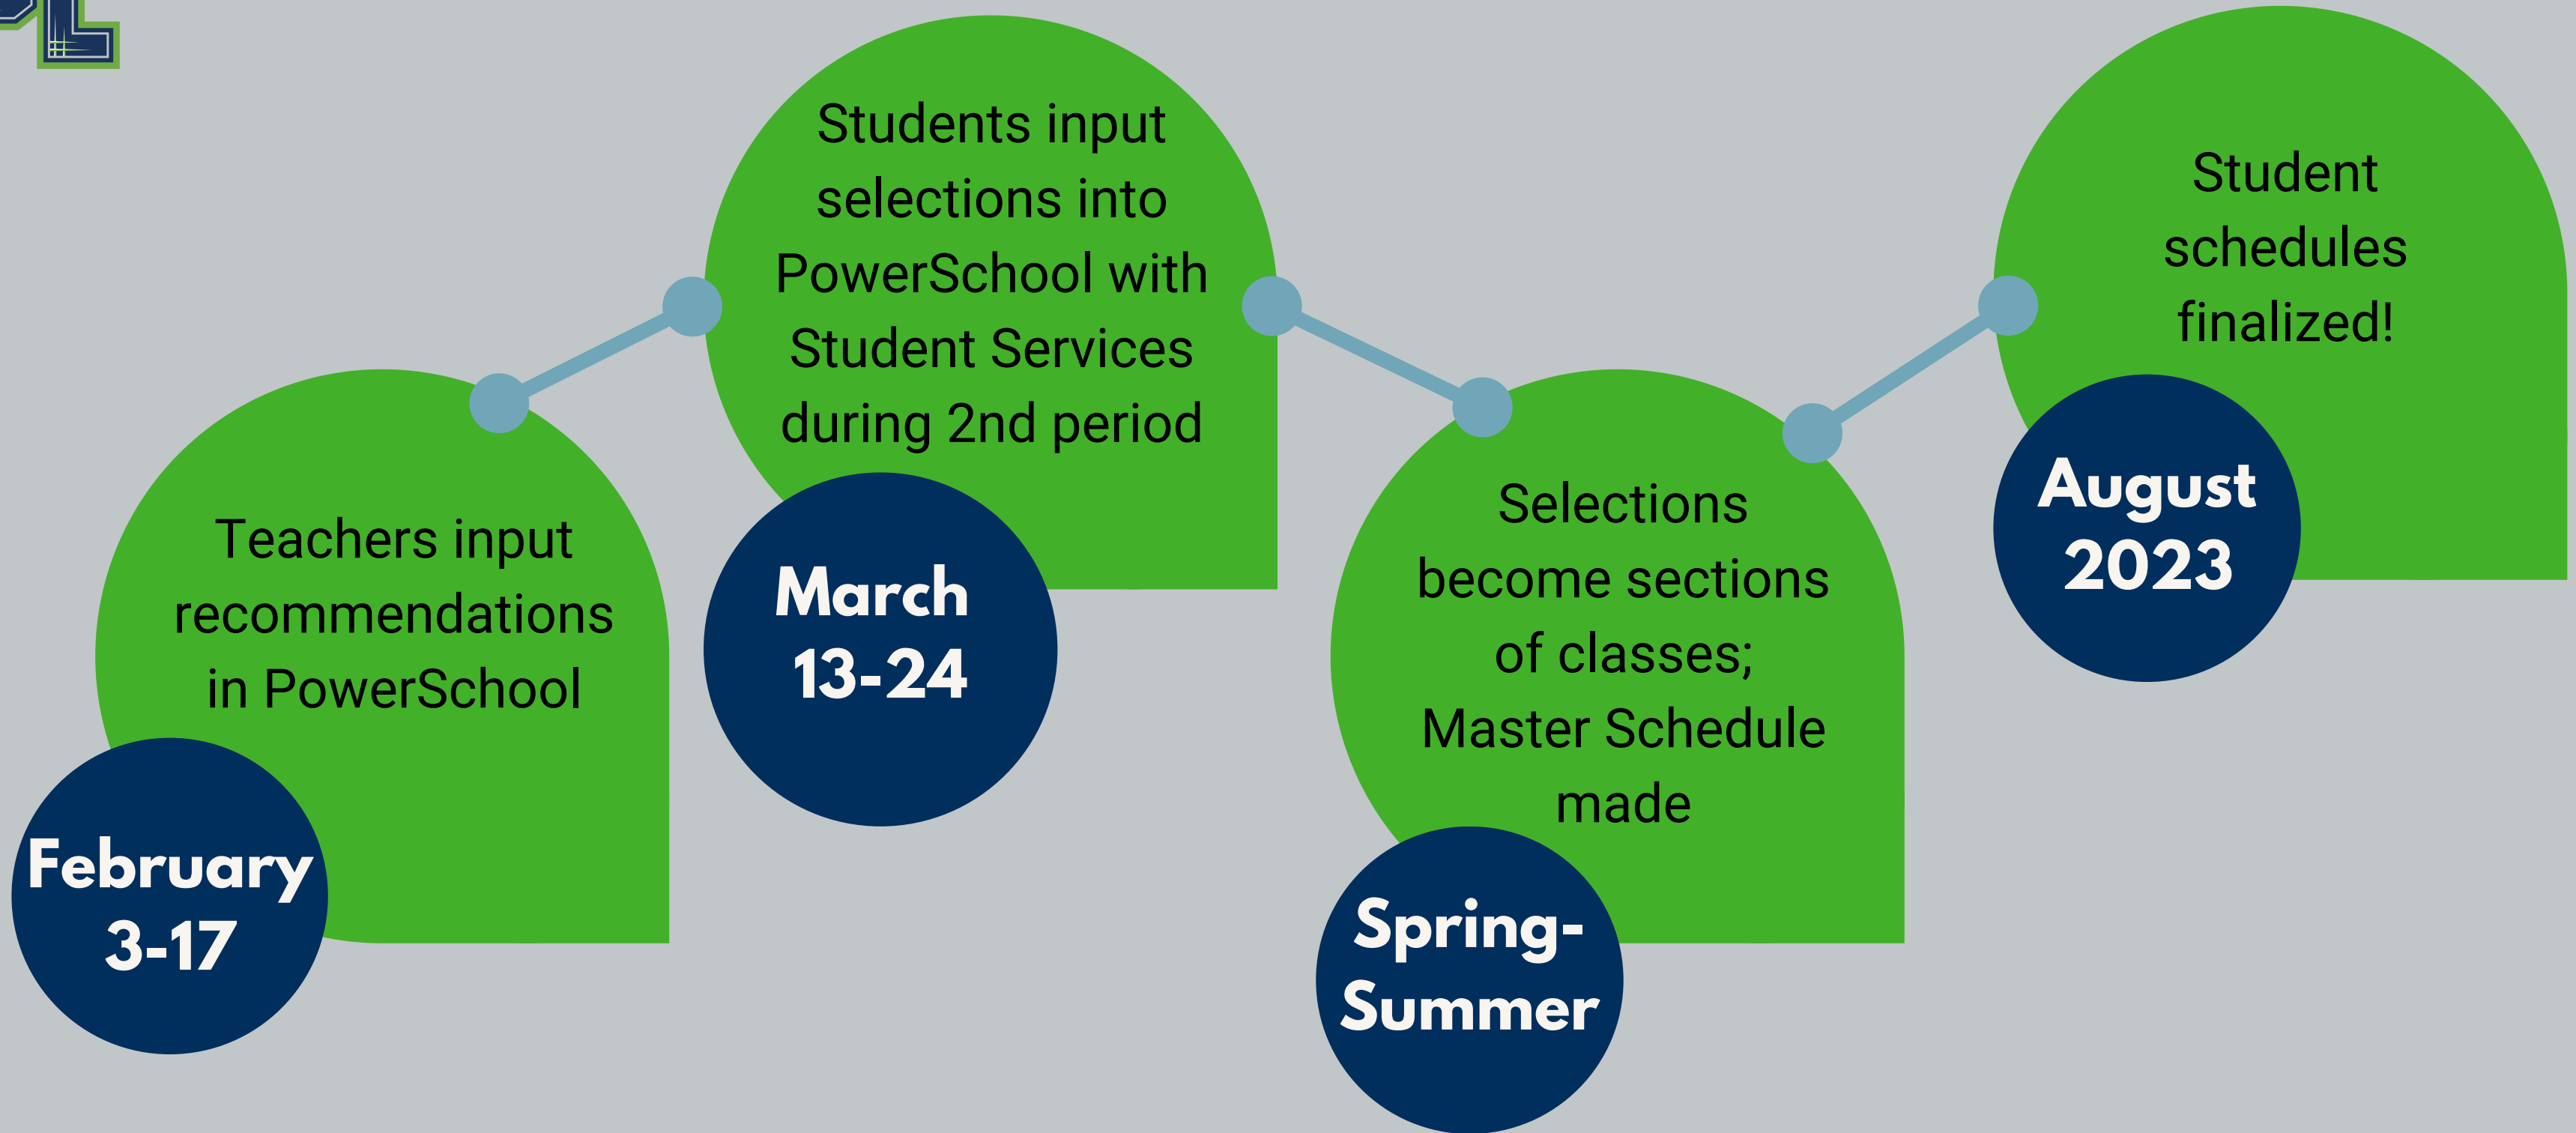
Teachers input recommendations in PowerSchool

February 3-17

Students input selections into PowerSchool with Student Services during 2nd period

March 13-24

Selections become sections of classes; Master Schedule made

Spring-Summer

Student schedules finalized!

August 2023